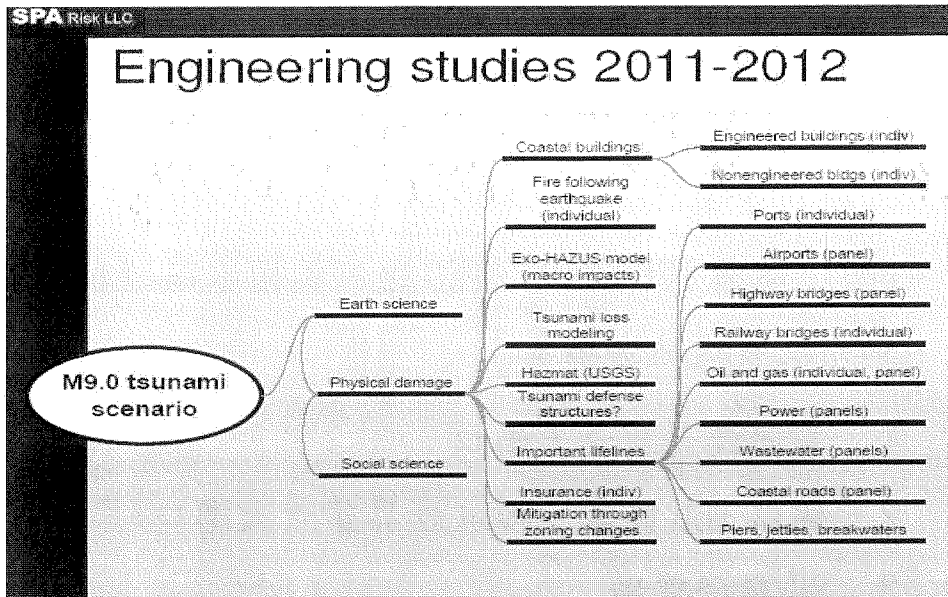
SPA Risk LLC

Engineering studies 2011-2012

M9.0 tsunami scenario

Earth science

Physical damage

Social science

Coastal buildings

Fire following earthquake (individual)

Exo-HAZUS model (macro impacts)

Tsunami loss modeling

Hazmat (USGS)

Tsunami defense structures?

Important lifelines

Insurance (indiv)

Mitigation through zoning changes

Engineered buildings (indiv)

Nonengineered bldgs (indiv)

Ports (individual)

Airports (panel)

Highway bridges (panel)

Railway bridges (individual)

Oil and gas (individual, panel)

Power (panels)

Wastewater (panels)

Coastal roads (panel)

Piers, jetties, breakwaters